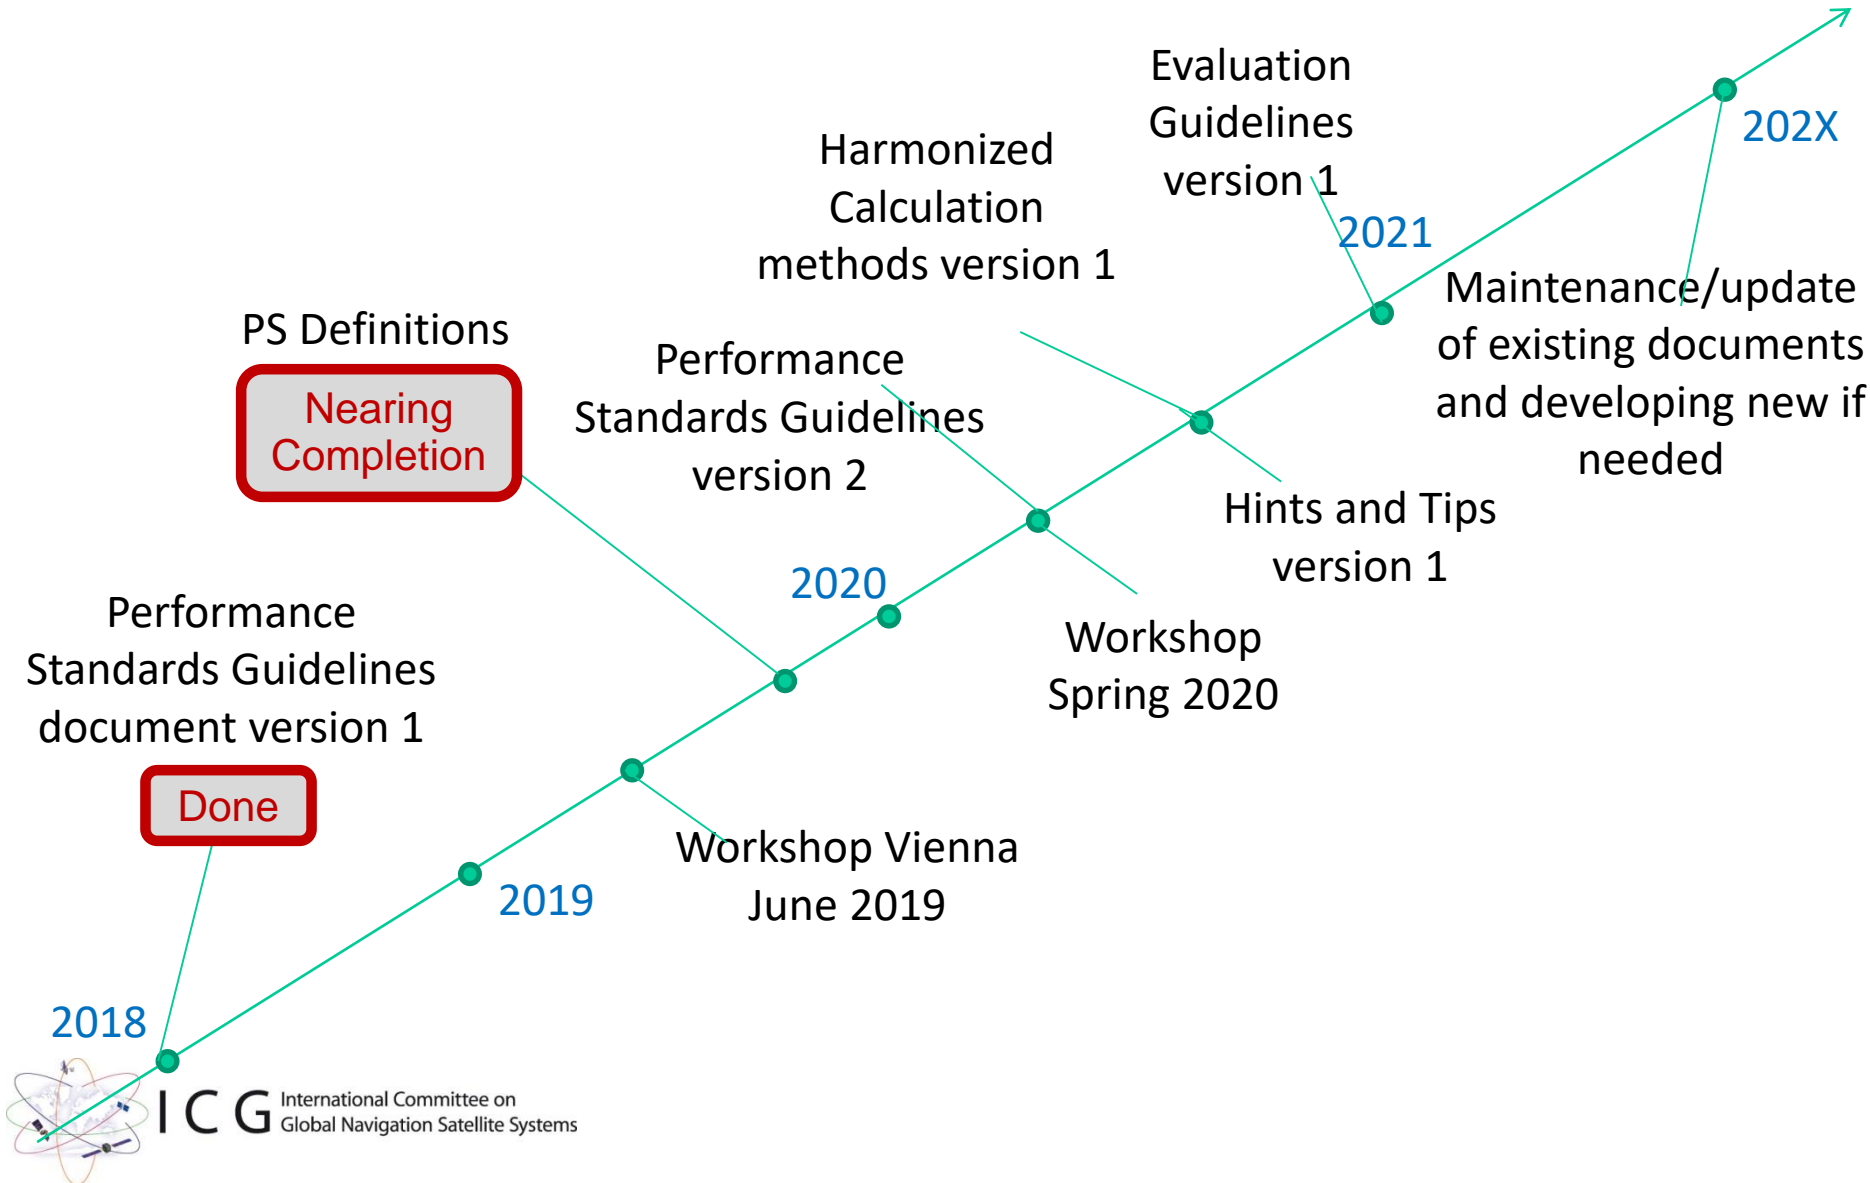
Evaluation Guidelines version 1

Harmonized Calculation methods version 1

202X

2021

Maintenance/update of existing documents and developing new if needed

PS Definitions

Nearing Completion

Performance Standards Guidelines version 2

Hints and Tips version 1

2020

Workshop Spring 2020

Performance Standards Guidelines document version 1

Done

Workshop Vienna June 2019

2019

2018

ICG International Committee on Global Navigation Satellite Systems